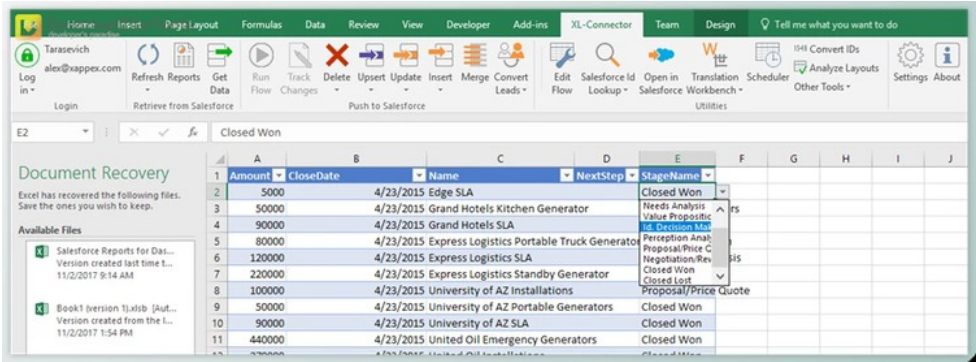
Home Insert Page Layout Formulas Data Review View Developer Add-ins XL-Connector Team Design Tell me what you want to do

Tarasevich
alex@xappex.com
Log in
Login

Refresh Reports Get Data
Retrieve from Salesforce

Run Flow Track Changes Delete Upsert Update Insert Merge Convert Leads
Push to Salesforce

Edit Flow Salesforce Id Lookup Open in Salesforce Translation Workbench Scheduler
Convert IDs
Analyze Layouts
Other Tools
Utilities

Settings About

E2 Closed Won

Document Recovery
Excel has recovered the following files. Save the ones you wish to keep.

Available Files

Salesforce Reports for Das... Version created last time t... 11/2/2017 9:14 AM

Book1 (version 1).xlsb [Aut... Version created from the l... 11/2/2017 1:54 PM

| | A | B | C | D | E | F | G | H | I | J |
|---|---|---|---|---|---|---|---|---|---|---|
| 1 | Amount | CloseDate | Name | NextStep | StageName | | | | | |
| 2 | 5000 | 4/23/2015 | Edge SLA | | Closed Won | | | | | |
| 3 | 50000 | 4/23/2015 | Grand Hotels Kitchen Generator | | Needs Analysis | rs | | | | |
| 4 | 90000 | 4/23/2015 | Grand Hotels SLA | | Value Propositic | | | | | |
| 5 | 80000 | 4/23/2015 | Express Logistics Portable Truck Generator | | Id. Decision Mak | | | | | |
| 6 | 120000 | 4/23/2015 | Express Logistics SLA | | Perception Analy | sis | | | | |
| 7 | 220000 | 4/23/2015 | Express Logistics Standby Generator | | Proposal/Price C | | | | | |
| 8 | 100000 | 4/23/2015 | University of AZ Installations | | Proposal/Price Quote | | | | | |
| 9 | 50000 | 4/23/2015 | University of AZ Portable Generators | | Closed Won | | | | | |
| 10 | 90000 | 4/23/2015 | University of AZ SLA | | Closed Won | | | | | |
| 11 | 440000 | 4/23/2015 | United Oil Emergency Generators | | Closed Won | | | | | |

Negotiation/Rev
Closed Won
Closed Lost